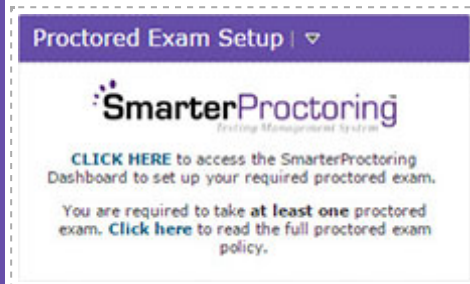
Proctored Exam Setup |

SmarterProctoring
Testing Management System

CLICK HERE to access the SmarterProctoring Dashboard to set up your required proctored exam.

You are required to take at least one proctored exam. Click here to read the full proctored exam policy.